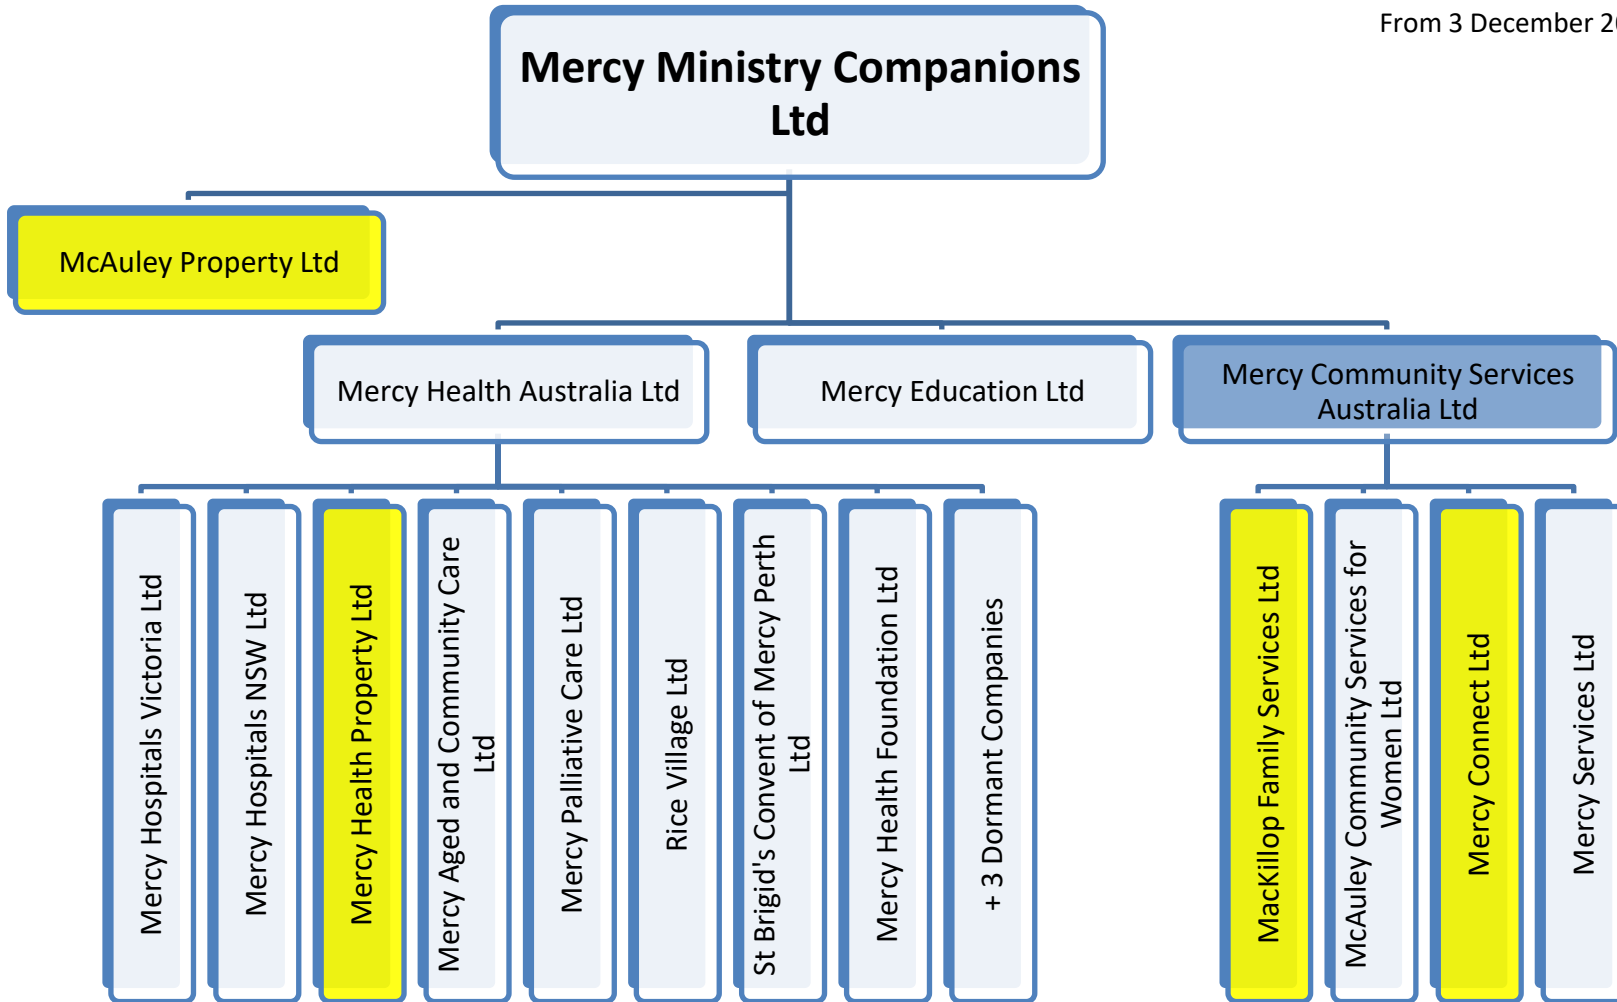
From 3 December 2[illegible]

Mercy Ministry Companions Ltd

McAuley Property Ltd

Mercy Health Australia Ltd

Mercy Education Ltd

Mercy Community Services Australia Ltd

Mercy Hospitals Victoria Ltd

Mercy Hospitals NSW Ltd

Mercy Health Property Ltd

Mercy Aged and Community Care Ltd

Mercy Palliative Care Ltd

Rice Village Ltd

St Brigid's Convent of Mercy Perth Ltd

Mercy Health Foundation Ltd

+ 3 Dormant Companies

MacKillop Family Services Ltd

McAuley Community Services for Women Ltd

Mercy Connect Ltd

Mercy Services Ltd